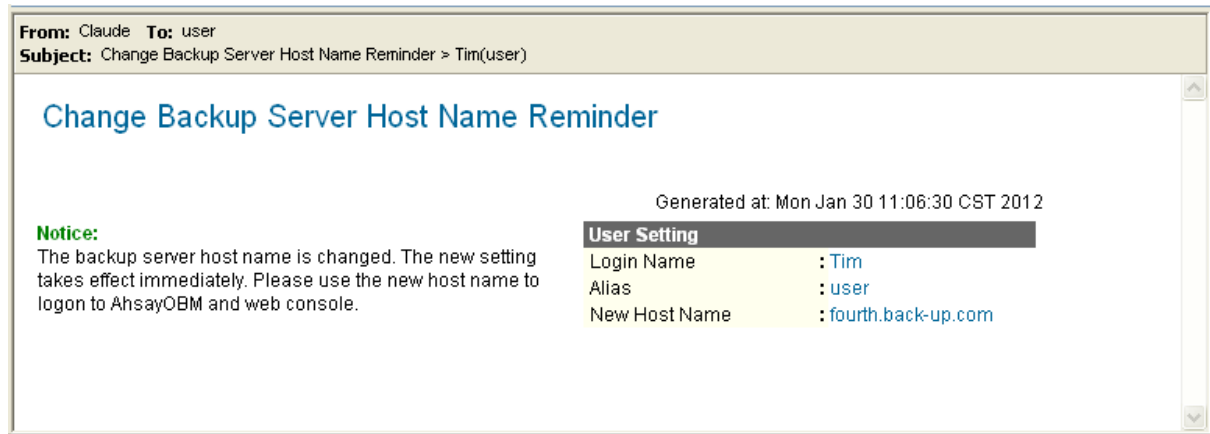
From: Claude To: user
Subject: Change Backup Server Host Name Reminder > Tim(user)

Change Backup Server Host Name Reminder

Generated at: Mon Jan 30 11:06:30 CST 2012

Notice:
The backup server host name is changed. The new setting takes effect immediately. Please use the new host name to logon to AhsayOBM and web console.

| User Setting | |
|---|---|
| Login Name | : Tim |
| Alias | : user |
| New Host Name | : fourth.back-up.com |